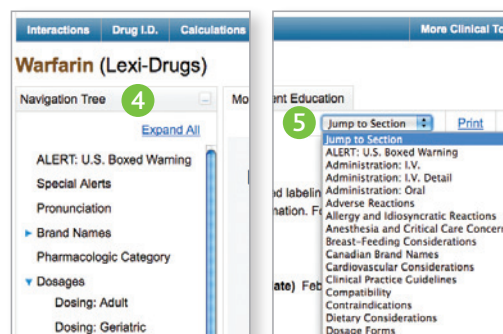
Interactions Drug I.D. Calculations

Warfarin (Lexi-Drugs)

Navigation Tree 4

Expand All

ALERT: U.S. Boxed Warning
Special Alerts
Pronunciation
Brand Names
Pharmacologic Category
Dosages
Dosing: Adult
Dosing: Geriatric

More Clinical To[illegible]

Mo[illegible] ent Education

5 Jump to Section Print

Jump to Section
ALERT: U.S. Boxed Warning
Administration: I.V.
Administration: I.V. Detail
Administration: Oral
Adverse Reactions
Allergy and Idiosyncratic Reactions
Anesthesia and Critical Care Concer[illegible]
Breast-Feeding Considerations
Canadian Brand Names
Cardiovascular Considerations
Clinical Practice Guidelines
Compatibility
Contraindications
Dietary Considerations
Dosage Forms

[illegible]d labelin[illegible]
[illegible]nation. F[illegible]

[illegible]ate) Feb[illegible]